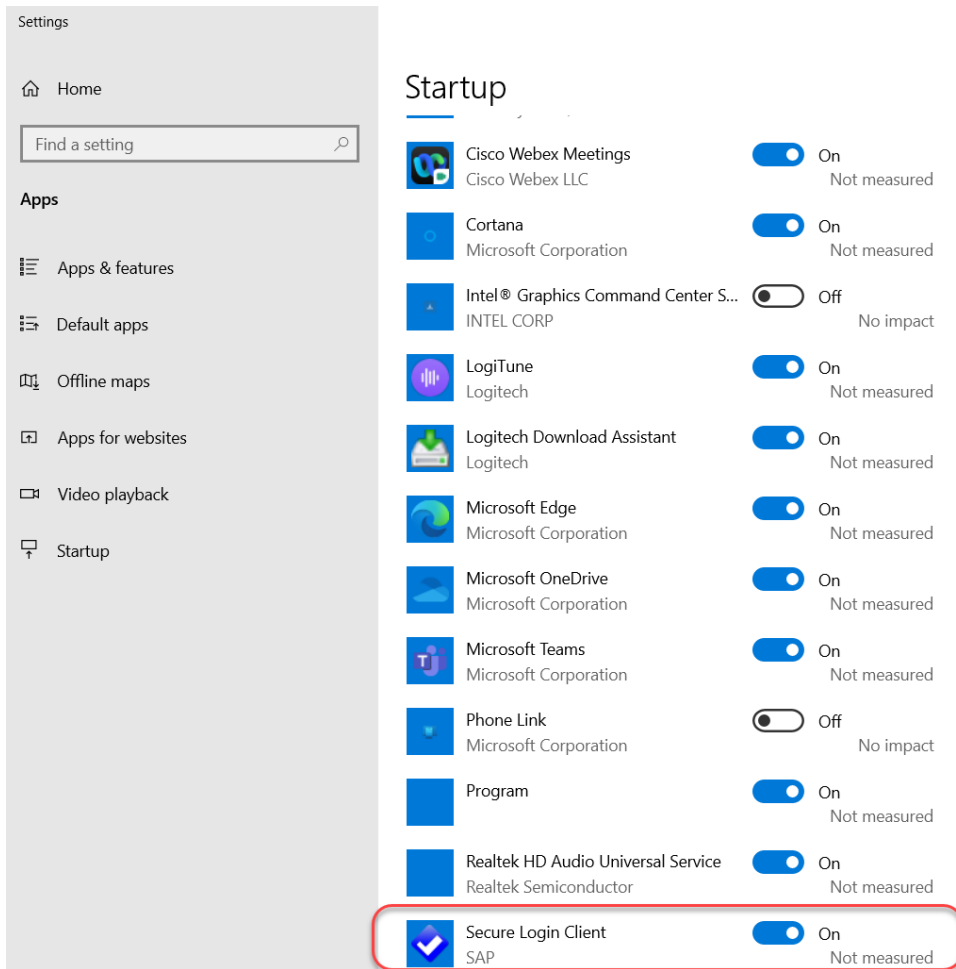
Settings

Home

Find a setting

Apps

Apps & features

Default apps

Offline maps

Apps for websites

Video playback

Startup

Startup

Cisco Webex Meetings
Cisco Webex LLC
On
Not measured

Cortana
Microsoft Corporation
On
Not measured

Intel® Graphics Command Center S...
INTEL CORP
Off
No impact

LogiTune
Logitech
On
Not measured

Logitech Download Assistant
Logitech
On
Not measured

Microsoft Edge
Microsoft Corporation
On
Not measured

Microsoft OneDrive
Microsoft Corporation
On
Not measured

Microsoft Teams
Microsoft Corporation
On
Not measured

Phone Link
Microsoft Corporation
Off
No impact

Program
On
Not measured

Realtek HD Audio Universal Service
Realtek Semiconductor
On
Not measured

Secure Login Client
SAP
On
Not measured